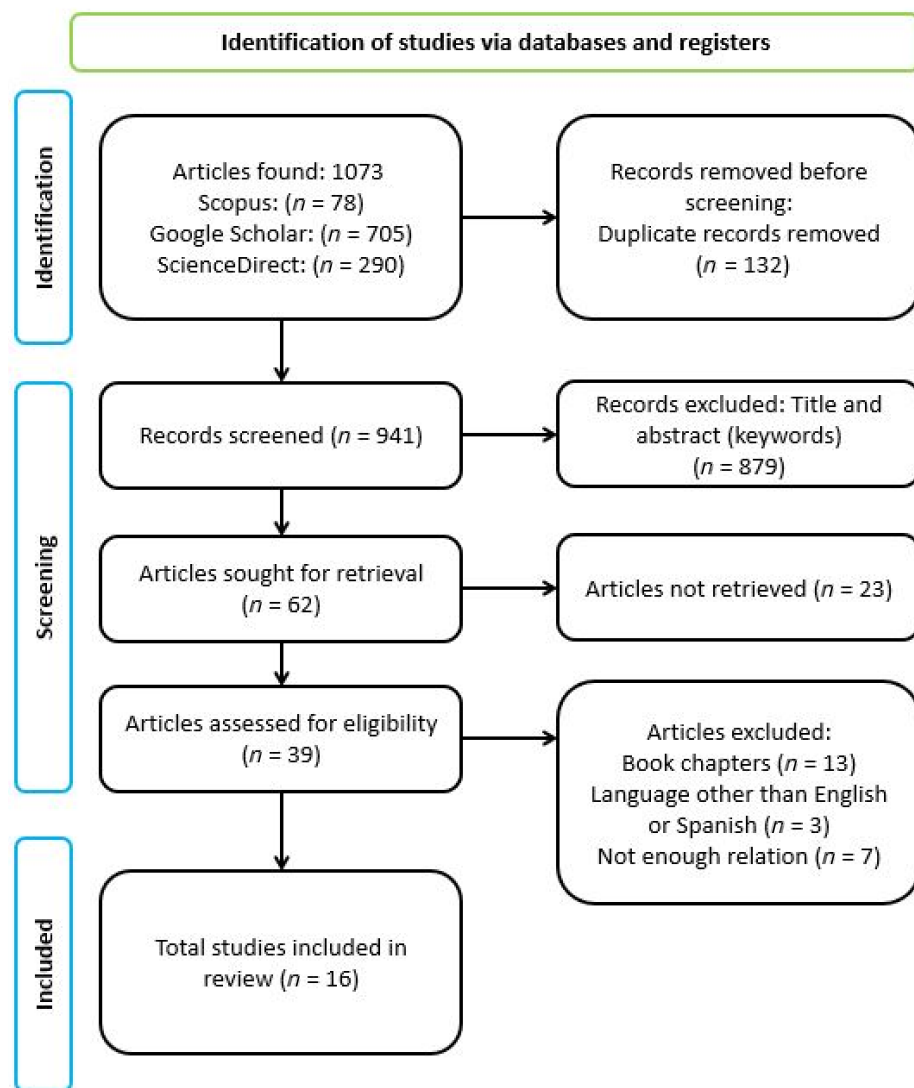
Identification of studies via databases and registers

Identification

Articles found: 1073
Scopus: ($n$ = 78)
Google Scholar: ($n$ = 705)
ScienceDirect: ($n$ = 290)

Records removed before screening:
Duplicate records removed
($n$ = 132)

Screening

Records screened ($n$ = 941)

Records excluded: Title and abstract (keywords)
($n$ = 879)

Articles sought for retrieval
($n$ = 62)

Articles not retrieved ($n$ = 23)

Articles assessed for eligibility
($n$ = 39)

Articles excluded:
Book chapters ($n$ = 13)
Language other than English or Spanish ($n$ = 3)
Not enough relation ($n$ = 7)

Included

Total studies included in review ($n$ = 16)